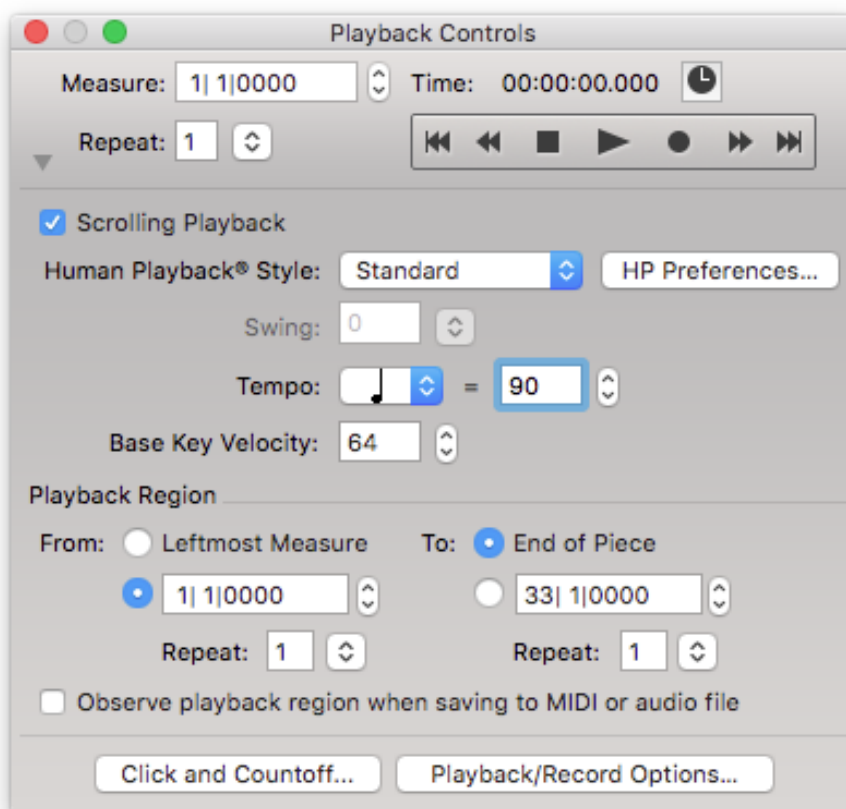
Playback Controls

Measure: 1| 1|0000 Time: 00:00:00.000

Repeat: 1

Scrolling Playback

Human Playback® Style: Standard HP Preferences...

Swing: 0

Tempo: = 90

Base Key Velocity: 64

Playback Region

From: Leftmost Measure To: End of Piece

1| 1|0000 33| 1|0000

Repeat: 1 Repeat: 1

Observe playback region when saving to MIDI or audio file

Click and Countoff... Playback/Record Options...